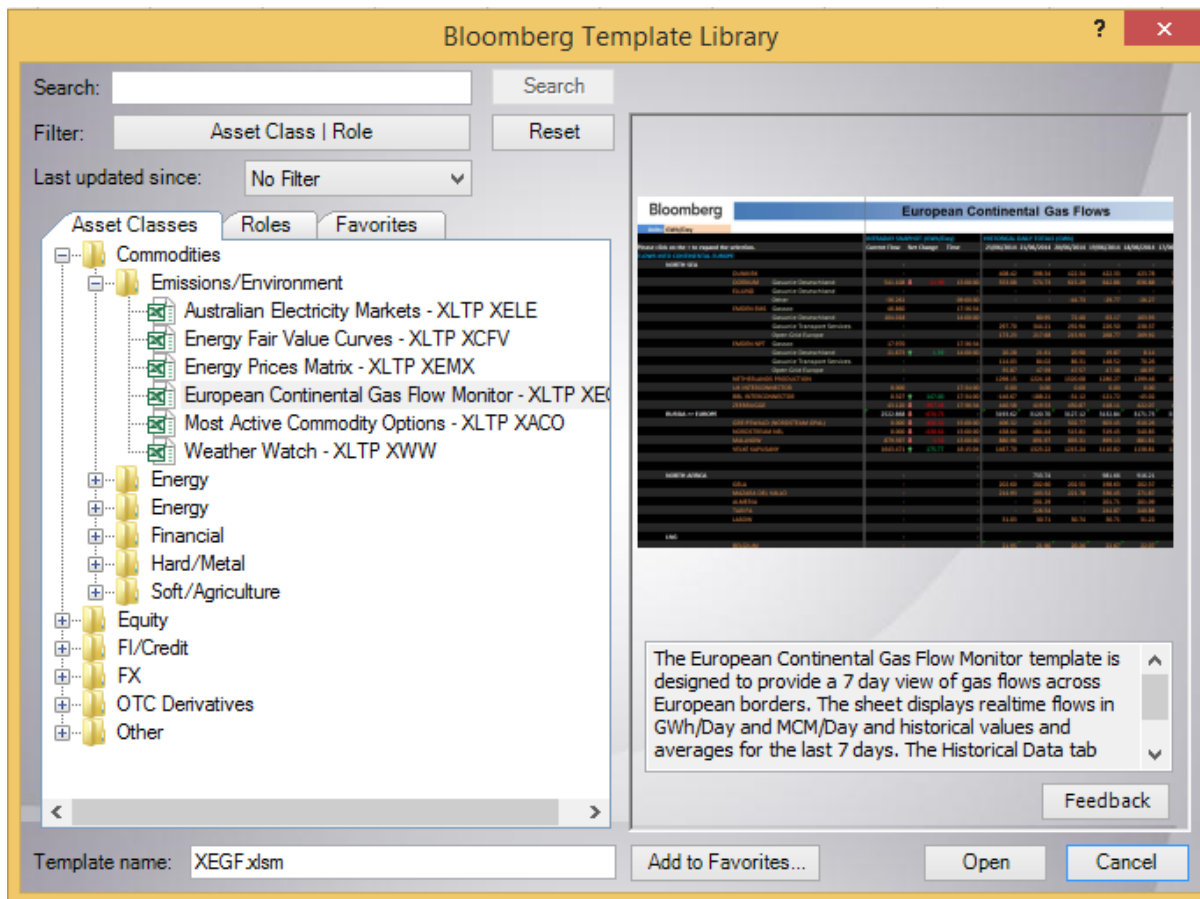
Bloomberg Template Library

?

✕

Search:

Search

Filter:

Asset Class | Role

Reset

Last updated since:

No Filter

Asset Classes

Roles

Favorites

Commodities

Emissions/Environment

Australian Electricity Markets - XLTP XELE

Energy Fair Value Curves - XLTP XCFV

Energy Prices Matrix - XLTP XEMX

European Continental Gas Flow Monitor - XLTP XE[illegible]

Most Active Commodity Options - XLTP XACO

Weather Watch - XLTP XWW

Energy

Energy

Financial

Hard/Metal

Soft/Agriculture

Equity

FI/Credit

FX

OTC Derivatives

Other

Bloomberg

European Continental Gas Flows

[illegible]

The European Continental Gas Flow Monitor template is designed to provide a 7 day view of gas flows across European borders. The sheet displays realtime flows in GWh/Day and MCM/Day and historical values and averages for the last 7 days. The Historical Data tab

Feedback

Template name:

XEGF.xlsm

Add to Favorites...

Open

Cancel